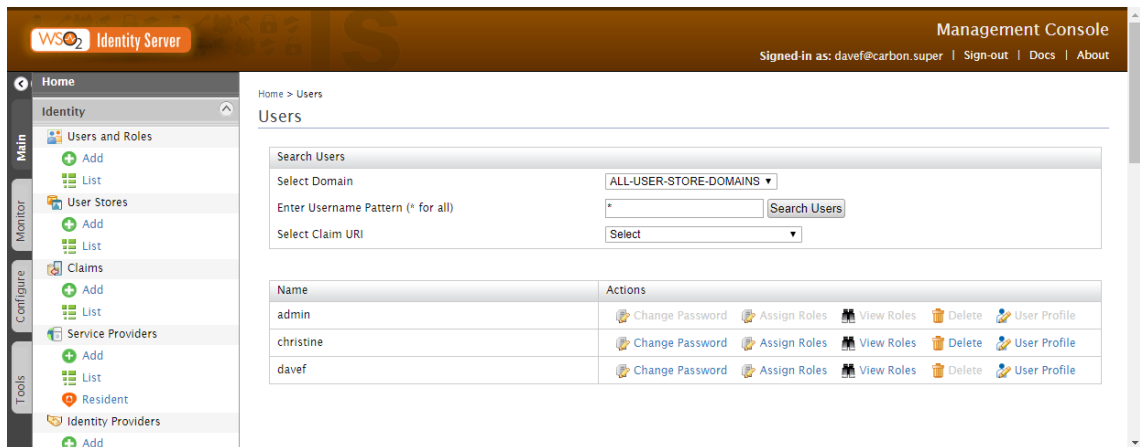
WSO2 Identity Server

Management Console

Signed-in as: davef@carbon.super | Sign-out | Docs | About

Main

Monitor

Configure

Tools

Home

Identity

Users and Roles

Add

List

User Stores

Add

List

Claims

Add

List

Service Providers

Add

List

Resident

Identity Providers

Add

Home > Users

Users

Search Users

Select Domain ALL-USER-STORE-DOMAINS

Enter Username Pattern (* for all) * Search Users

Select Claim URI Select

| Name | Actions |
|---|---|
| admin | Change Password Assign Roles View Roles Delete User Profile |
| christine | Change Password Assign Roles View Roles Delete User Profile |
| davef | Change Password Assign Roles View Roles Delete User Profile |